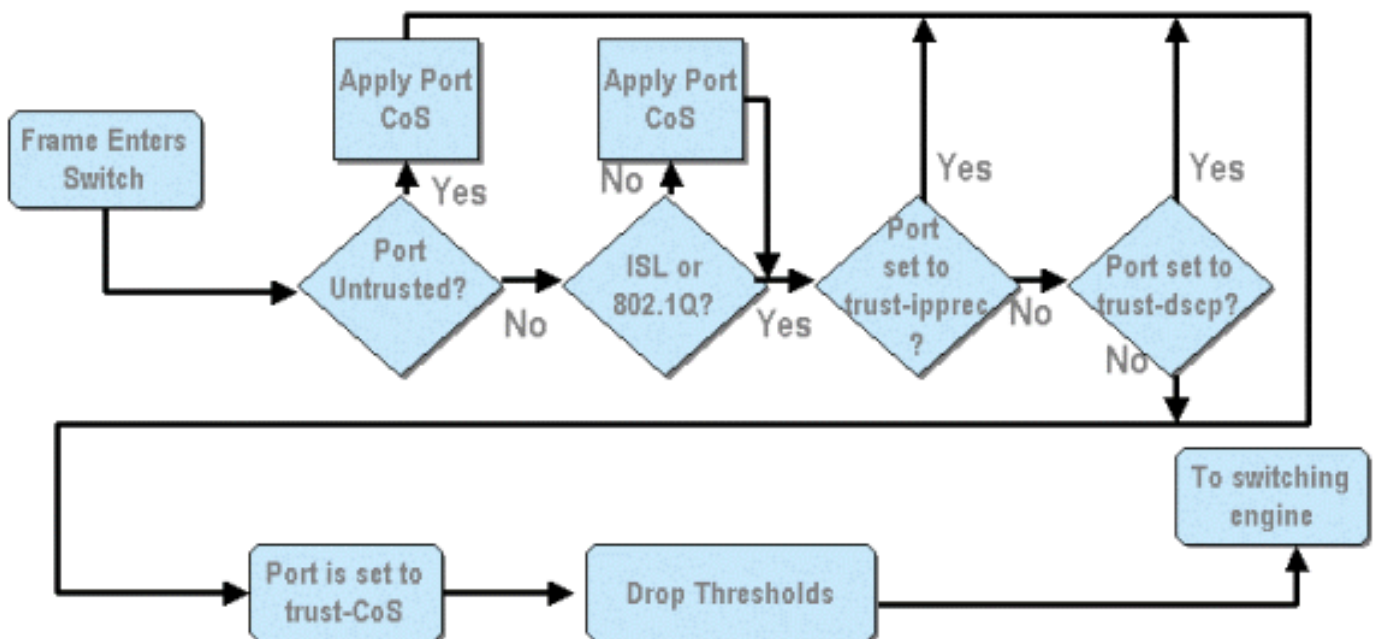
Frame Enters Switch

Apply Port CoS

Yes

Port Untrusted?

No

Apply Port CoS

No

ISL or 802.1Q?

Yes

Yes

Port set to trust-ipprec ?

No

Yes

Port set to trust-dscp?

No

To switching engine

Port is set to trust-CoS

Drop Thresholds